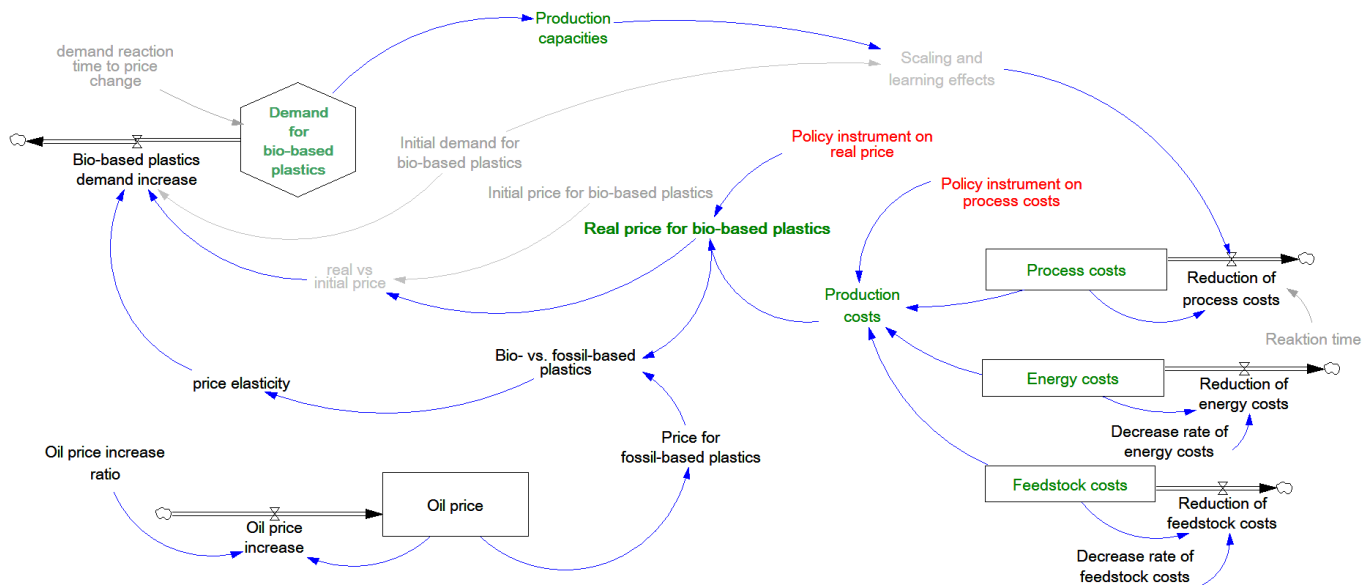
Production capacities

demand reaction time to price change

Demand for bio-based plastics

Scaling and learning effects

Initial demand for bio-based plastics

Bio-based plastics demand increase

Policy instrument on real price

Initial price for bio-based plastics

Policy instrument on process costs

Real price for bio-based plastics

Process costs

Reduction of process costs

real vs initial price

Production costs

Reaktion time

Bio- vs. fossil-based plastics

Energy costs

Reduction of energy costs

price elasticity

Decrease rate of energy costs

Oil price increase ratio

Price for fossil-based plastics

Oil price

Feedstock costs

Reduction of feedstock costs

Oil price increase

Decrease rate of feedstock costs